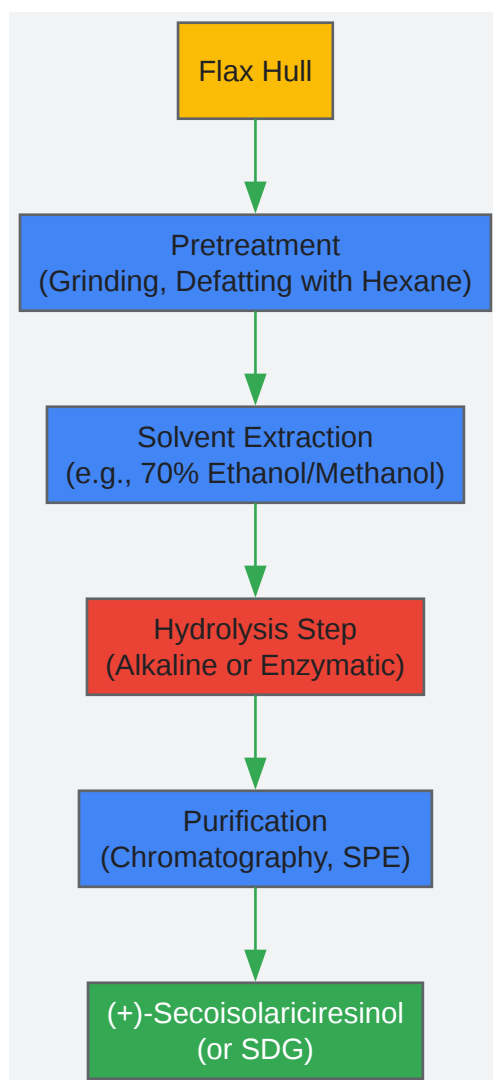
Flax Hull

Pretreatment
(Grinding, Defatting with Hexane)

Solvent Extraction
(e.g., 70% Ethanol/Methanol)

Hydrolysis Step
(Alkaline or Enzymatic)

Purification
(Chromatography, SPE)

(+)-Secoisolariciresinol
(or SDG)